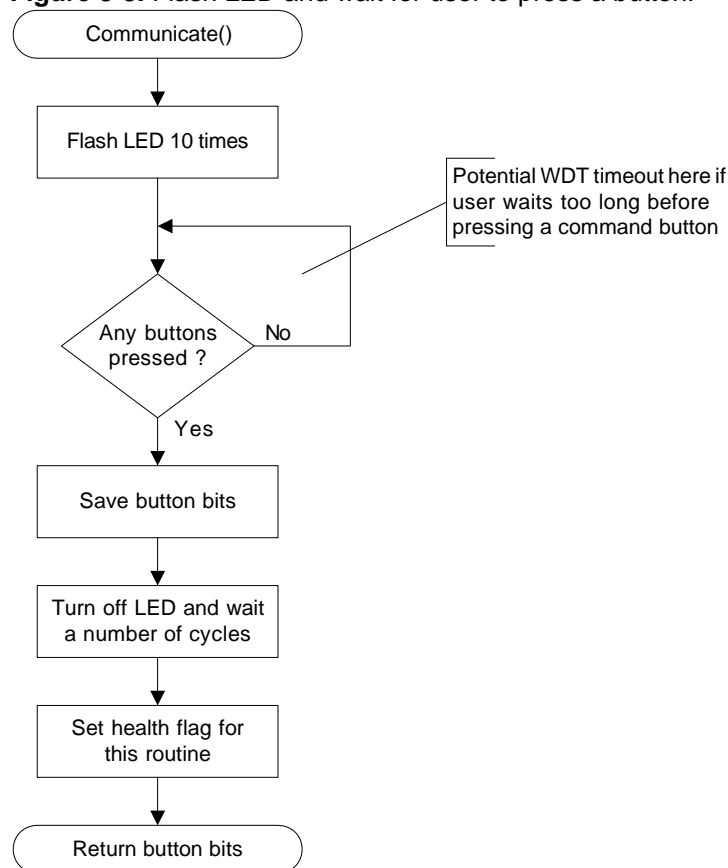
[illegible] Flash LED and wait for user to press a button.

Communicate()

Flash LED 10 times

Potential WDT timeout here if user waits too long before pressing a command button

Any buttons pressed ?

No

Yes

Save button bits

Turn off LED and wait a number of cycles

Set health flag for this routine

Return button bits